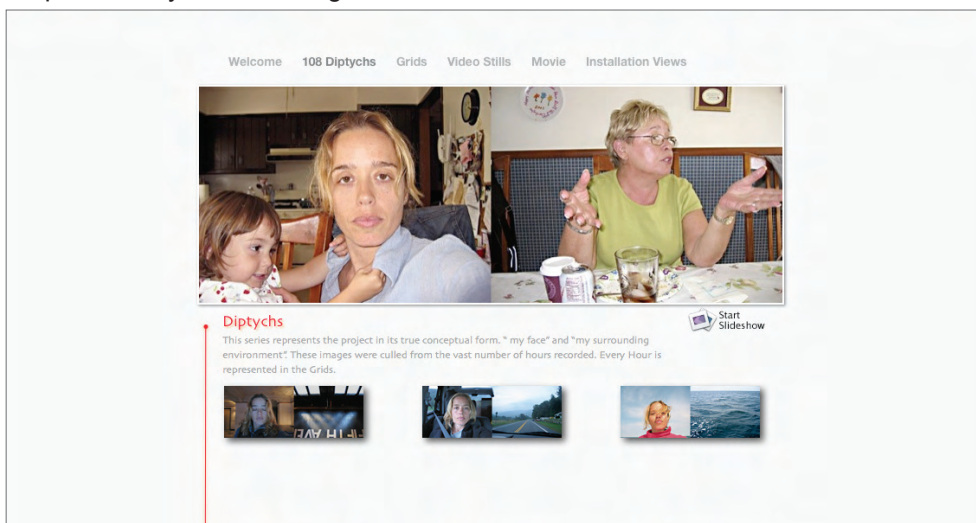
Welcome 108 Diptychs Grids Video Stills Movie Installation Views

Diptychs

Start Slideshow

This series represents the project in its true conceptual form, " my face" and "my surrounding environment". These images were culled from the vast number of hours recorded. Every Hour is represented in the Grids.